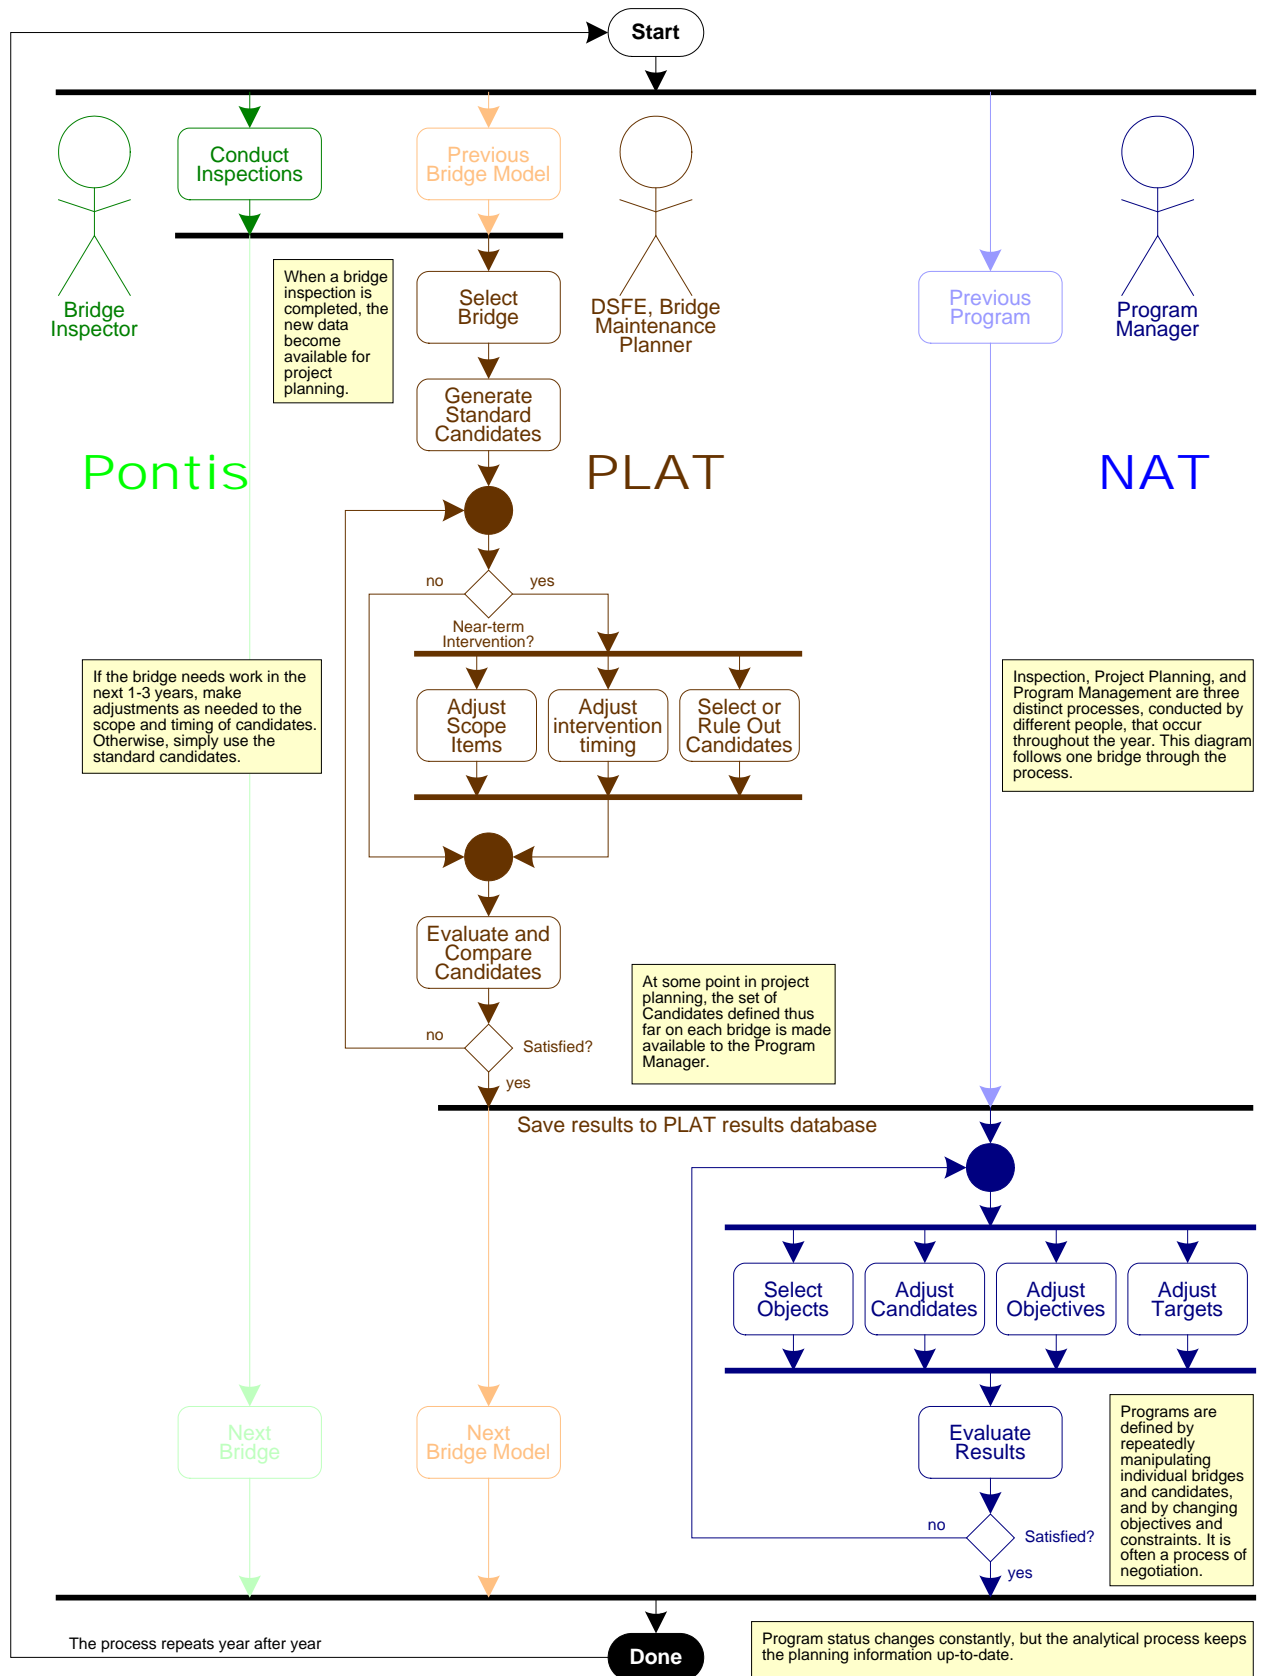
Start

Conduct Inspections

Previous Bridge Model

Bridge Inspector

When a bridge inspection is completed, the new data become available for project planning.

Select Bridge

DSFE, Bridge Maintenance Planner

Previous Program

Program Manager

Generate Standard Candidates

Pontis

PLAT

NAT

no

yes

Near-term Intervention?

If the bridge needs work in the next 1-3 years, make adjustments as needed to the scope and timing of candidates. Otherwise, simply use the standard candidates.

Adjust Scope Items

Adjust intervention timing

Select or Rule Out Candidates

Inspection, Project Planning, and Program Management are three distinct processes, conducted by different people, that occur throughout the year. This diagram follows one bridge through the process.

Evaluate and Compare Candidates

At some point in project planning, the set of Candidates defined thus far on each bridge is made available to the Program Manager.

no

Satisfied?

yes

Save results to PLAT results database

Select Objects

Adjust Candidates

Adjust Objectives

Adjust Targets

Next Bridge

Next Bridge Model

Evaluate Results

Programs are defined by repeatedly manipulating individual bridges and candidates, and by changing objectives and constraints. It is often a process of negotiation.

no

Satisfied?

yes

The process repeats year after year

Done

Program status changes constantly, but the analytical process keeps the planning information up-to-date.